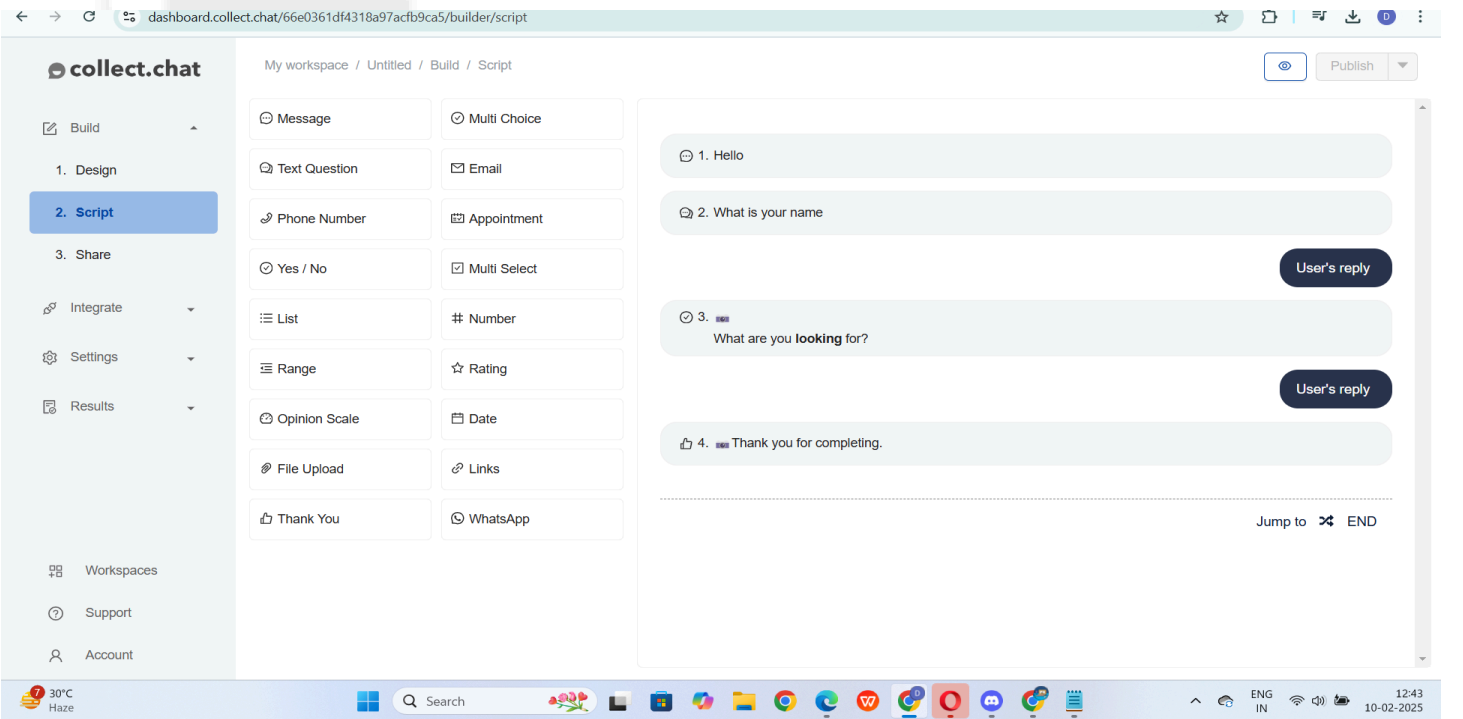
dashboard.collect.chat/66e0361df4318a97acfb9ca5/builder/script

D

collect.chat

My workspace / Untitled / Build / Script

Publish

Build

1. Design

2. Script

3. Share

Integrate

Settings

Results

Workspaces

Support

Account

Message

Multi Choice

Text Question

Email

Phone Number

Appointment

Yes / No

Multi Select

List

Number

Range

Rating

Opinion Scale

Date

File Upload

Links

Thank You

WhatsApp

1. Hello

2. What is your name

User's reply

3.

What are you **looking** for?

User's reply

4. Thank you for completing.

Jump to END

7 30°C Haze

Search

ENG IN

12:43 10-02-2025